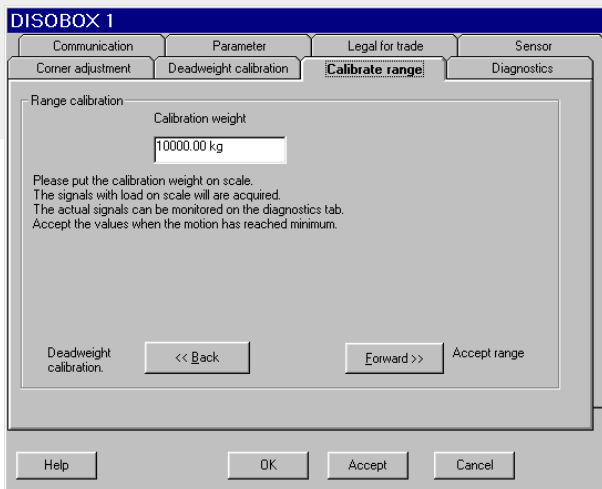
DISOBOX 1

Communication | Parameter | Legal for trade | Sensor

Corner adjustment | Deadweight calibration | Calibrate range | Diagnostics

Range calibration

Calibration weight

10000.00 kg

Please put the calibration weight on scale.
The signals with load on scale will are acquired.
The actual signals can be monitored on the diagnostics tab.
Accept the values when the motion has reached minimum.

Deadweight calibration.

<< Back

Forward >>

Accept range

Help

OK

Accept

Cancel